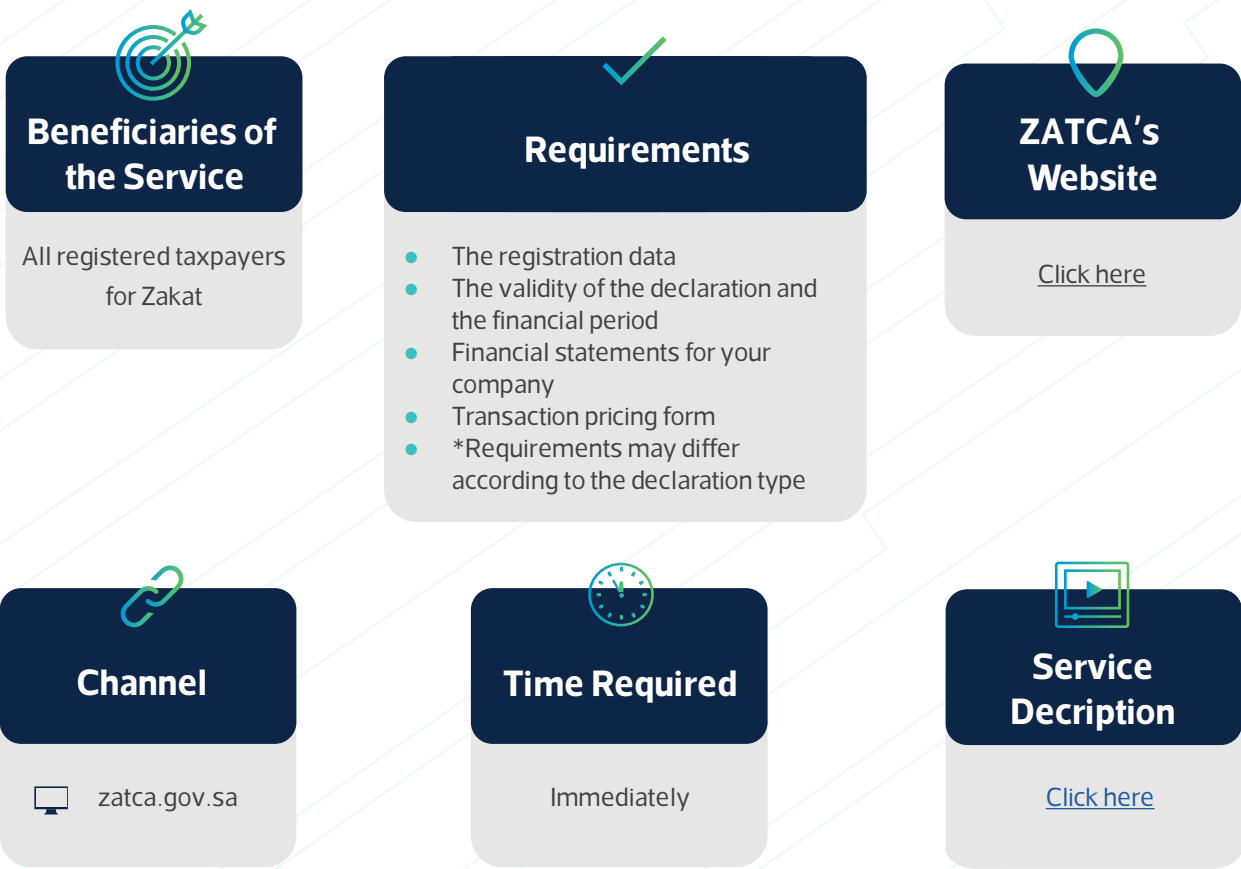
Beneficiaries of the Service

All registered taxpayers for Zakat

Requirements

- The registration data
- The validity of the declaration and the financial period
- Financial statements for your company
- Transaction pricing form
- *Requirements may differ according to the declaration type

ZATCA's Website

Click here

Channel

zatca.gov.sa

Time Required

Immediately

Service Decription

Click here